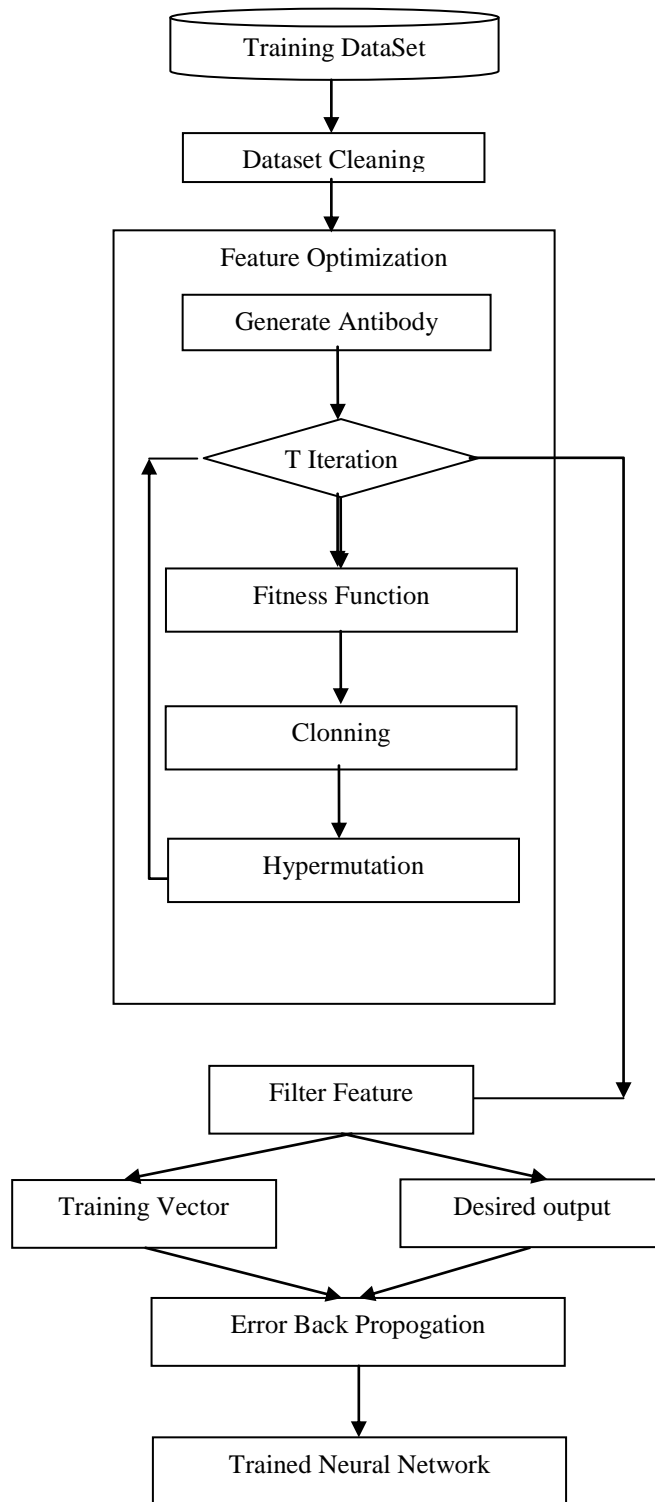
Training DataSet

Dataset Cleaning

Feature Optimization

Generate Antibody

T Iteration

Fitness Function

Clonning

Hypermutation

Filter Feature

Training Vector

Desired output

Error Back Propogation

Trained Neural Network